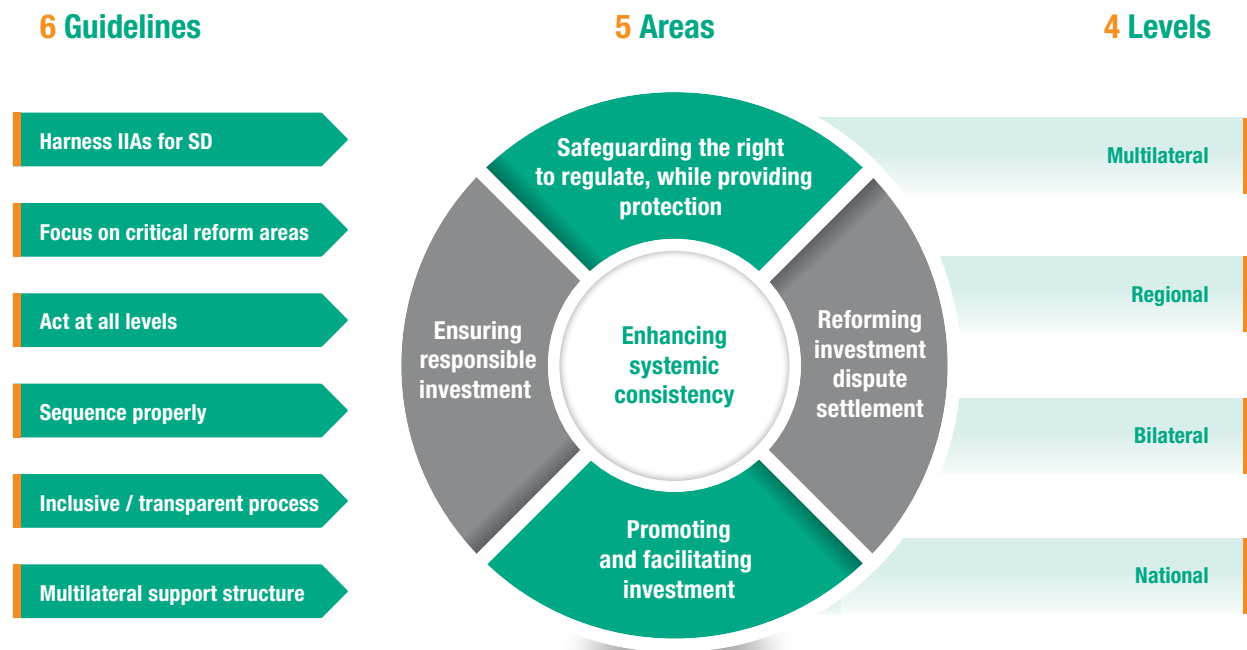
6 Guidelines

5 Areas

4 Levels

Harness IIAs for SD

Focus on critical reform areas

Act at all levels

Sequence properly

Inclusive / transparent process

Multilateral support structure

Safeguarding the right to regulate, while providing protection

Ensuring responsible investment

Enhancing systemic consistency

Reforming investment dispute settlement

Promoting and facilitating investment

Multilateral

Regional

Bilateral

National